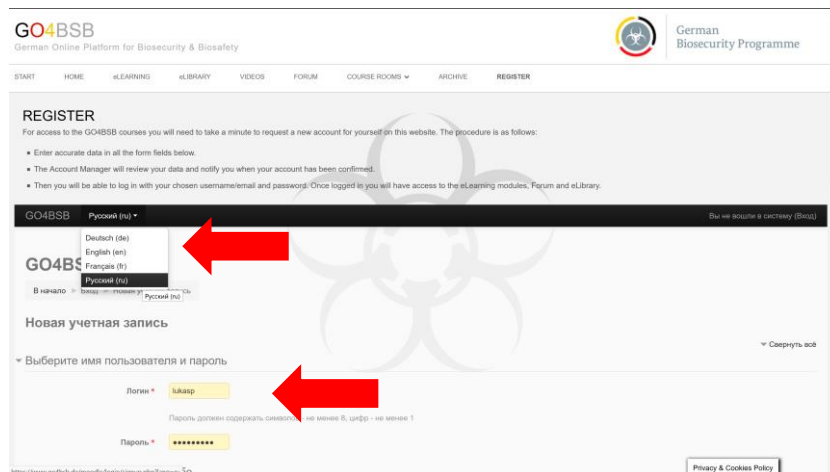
GO4BSB
German Online Platform for Biosecurity & Biosafety

German Biosecurity Programme

START HOME eLEARNING eLIBRARY VIDEOS FORUM COURSE ROOMS ARCHIVE REGISTER

REGISTER
For access to the GO4BSB courses you will need to take a minute to request a new account for yourself on this website. The procedure is as follows:

• Enter accurate data in all the form fields below.
• The Account Manager will review your data and notify you when your account has been confirmed.
• Then you will be able to log in with your chosen username/email and password. Once logged in you will have access to the eLearning modules, Forum and eLibrary.

GO4BSB Русский (ru) Вы не вошли в систему (Вход)

Deutsch (de)
English (en)
Français (fr)
Русский (ru)

GO4BS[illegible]
В начало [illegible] Вход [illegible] Новая у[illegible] Русский (ru) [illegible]ись

Новая учетная запись

Свернуть всё

Выберите имя пользователя и пароль

Логин * lukasp

Пароль должен содержать символов - не менее 8, цифр - не менее 1

Пароль * •••••••••

Privacy & Cookies Policy